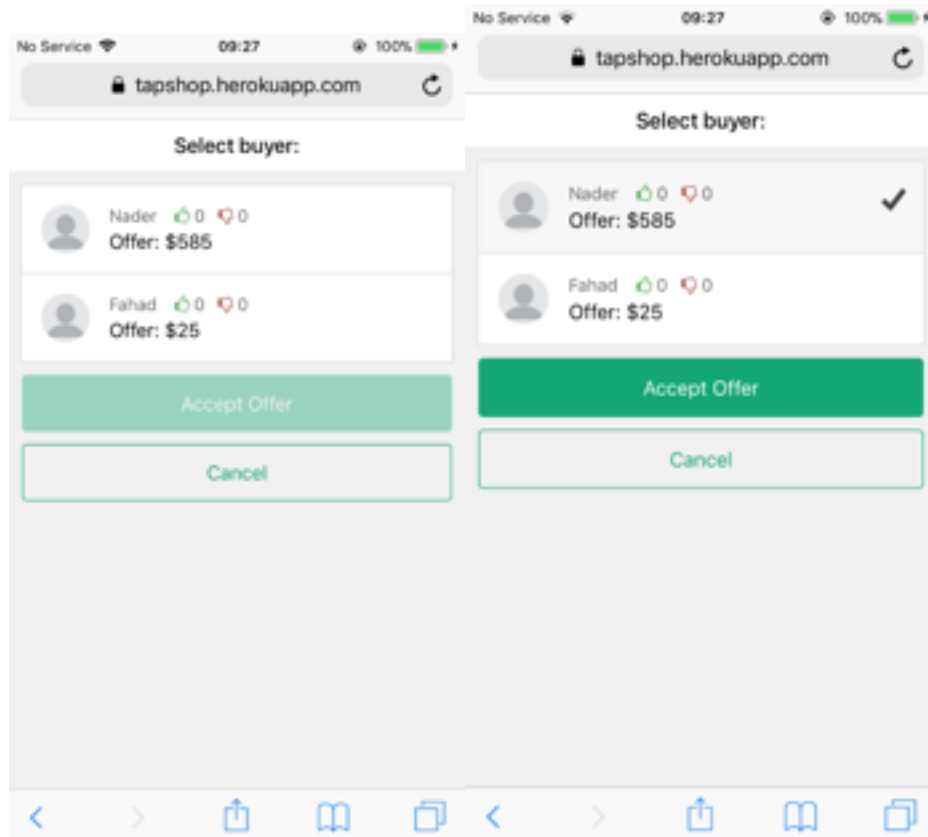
No Service 09:27 100%

tapshop.herokuapp.com

Select buyer:

Nader 0 0
Offer: $585

Fahad 0 0
Offer: $25

Accept Offer

Cancel

No Service 09:27 100%

tapshop.herokuapp.com

Select buyer:

Nader 0 0
Offer: $585

Fahad 0 0
Offer: $25

Accept Offer

Cancel